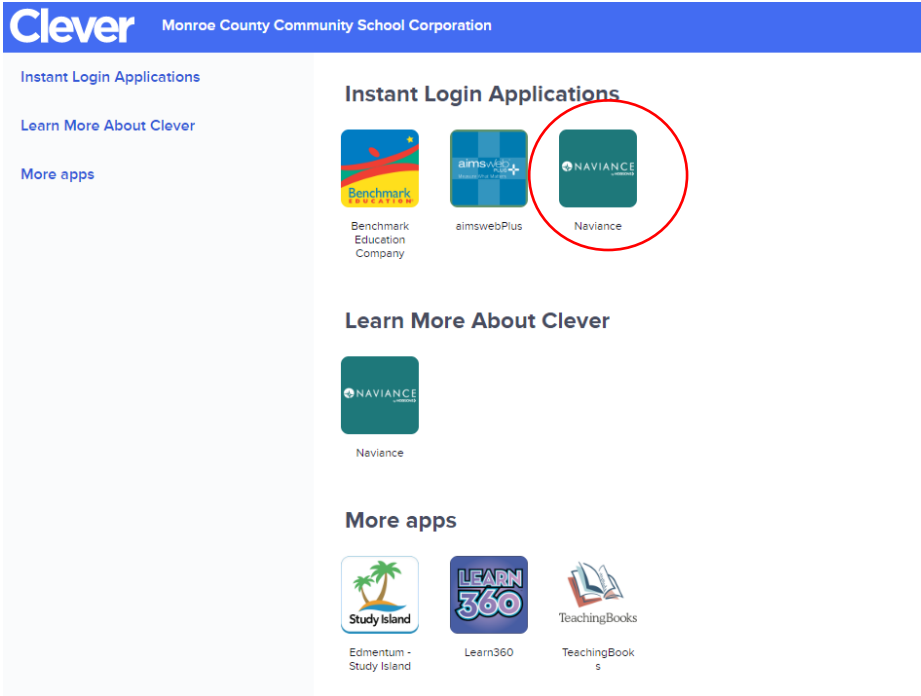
Clever Monroe County Community School Corporation

Instant Login Applications

Learn More About Clever

More apps

Instant Login Applications

Benchmark EDUCATION

Benchmark Education Company

aimswebPlus

aimswebPlus

NAVIANCE

Naviance

Learn More About Clever

NAVIANCE

Naviance

More apps

Study Island

Edmentum - Study Island

LEARN 360

Learn360

TeachingBooks

TeachingBooks